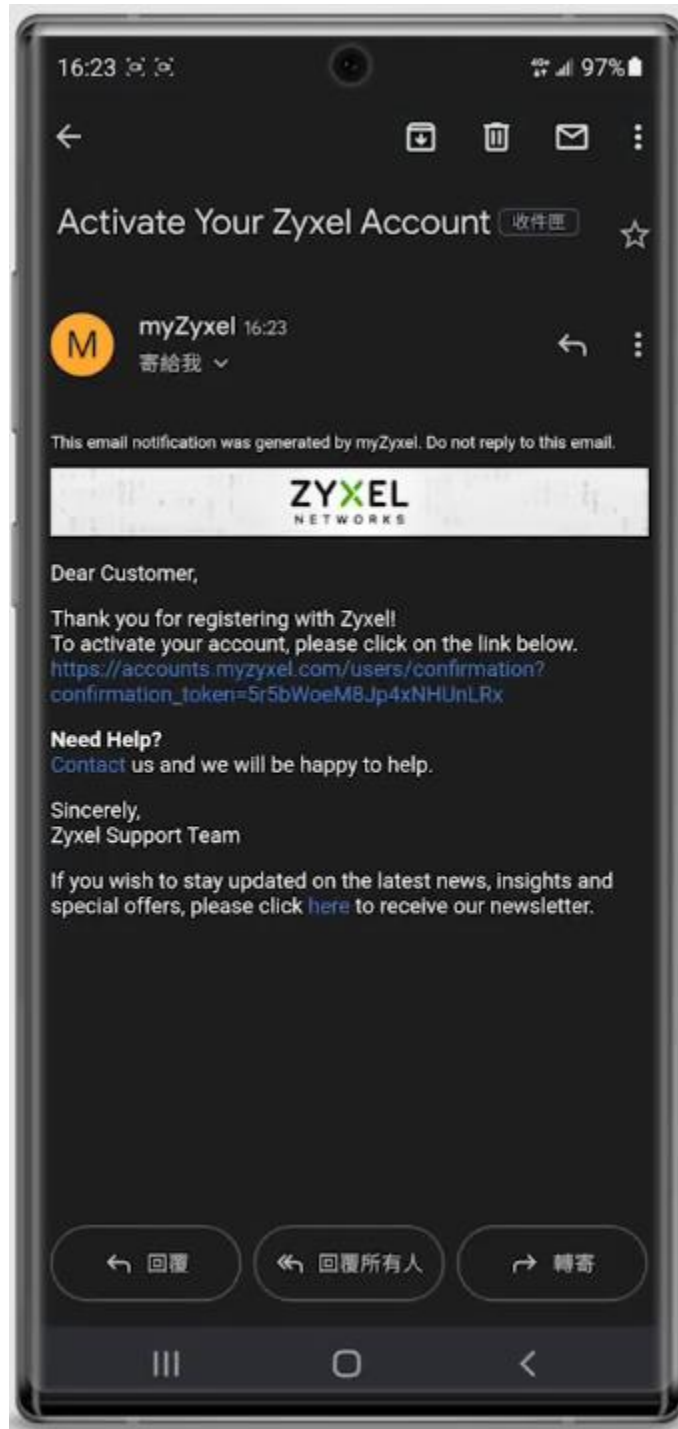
16:23 97%

Activate Your Zyxel Account 收件匣

M myZyxel 16:23
寄給我

This email notification was generated by myZyxel. Do not reply to this email.

ZYXEL
NETWORKS

Dear Customer,

Thank you for registering with Zyxel!
To activate your account, please click on the link below.
https://accounts.myzyxel.com/users/confirmation?confirmation_token=5r5bWoeM8Jp4xNHUnLRx

Need Help?
Contact us and we will be happy to help.

Sincerely,
Zyxel Support Team

If you wish to stay updated on the latest news, insights and special offers, please click here to receive our newsletter.

回覆 回覆所有人 轉寄